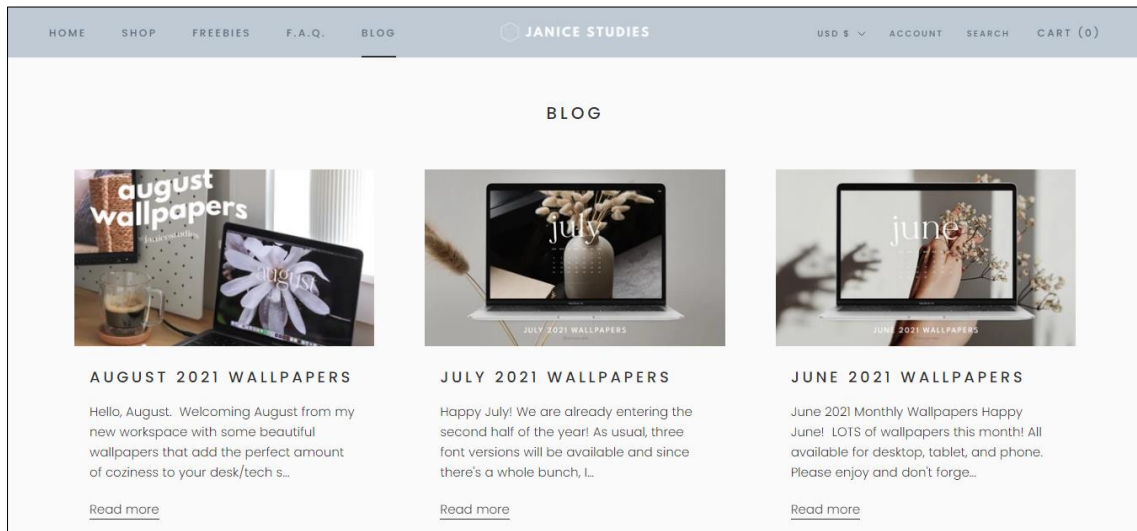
HOME SHOP FREEBIES F.A.Q. BLOG

JANICE STUDIES

USD $ ACCOUNT SEARCH CART (0)

BLOG

august wallpapers
janicestudies
august

july

JULY 2021 WALLPAPERS

june

JUNE 2021 WALLPAPERS

AUGUST 2021 WALLPAPERS

Hello, August. Welcoming August from my new workspace with some beautiful wallpapers that add the perfect amount of coziness to your desk/tech s...

Read more

JULY 2021 WALLPAPERS

Happy July! We are already entering the second half of the year! As usual, three font versions will be available and since there's a whole bunch, I...

Read more

JUNE 2021 WALLPAPERS

June 2021 Monthly Wallpapers Happy June! LOTS of wallpapers this month! All available for desktop, tablet, and phone. Please enjoy and don't forge...

Read more